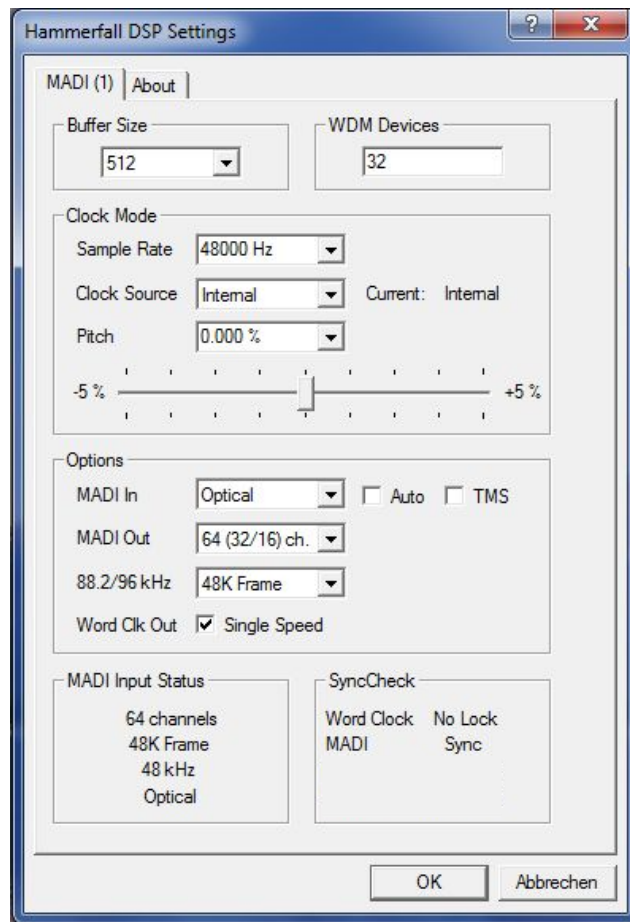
Hammerfall DSP Settings

?
X

MADI (1)
About

Buffer Size
512

WDM Devices
32

Clock Mode
Sample Rate
48000 Hz
Clock Source
Internal
Current: Internal
Pitch
0.000 %
-5 %
+5 %

Options
MADI In
Optical
Auto
TMS
MADI Out
64 (32/16) ch.
88.2/96 kHz
48K Frame
Word Clk Out
Single Speed

MADI Input Status
64 channels
48K Frame
48 kHz
Optical

SyncCheck
Word Clock No Lock
MADI Sync

OK
Abbrechen